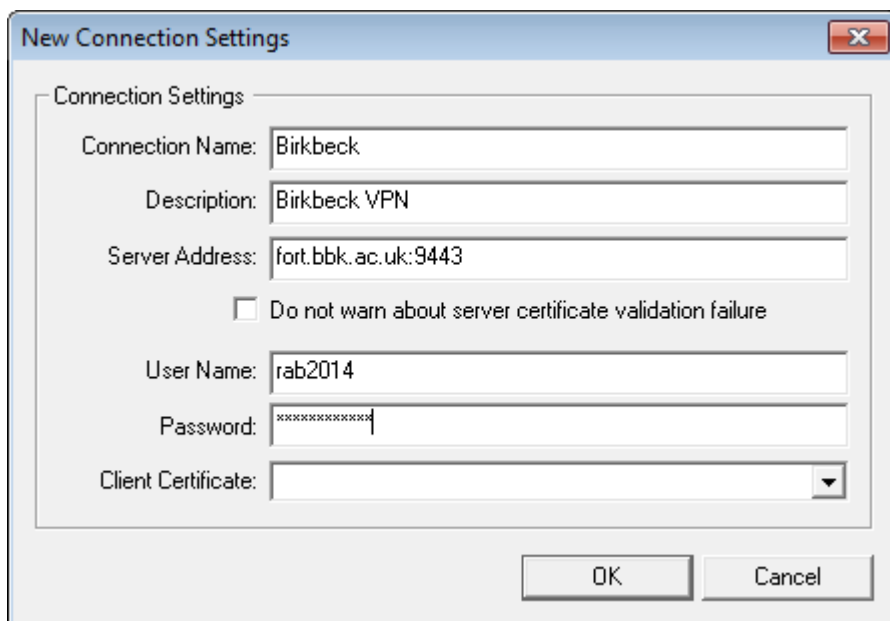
New Connection Settings

Connection Settings

Connection Name: Birkbeck

Description: Birkbeck VPN

Server Address: fort.bbk.ac.uk:9443

Do not warn about server certificate validation failure

User Name: rab2014

Password: ************

Client Certificate:

OK

Cancel